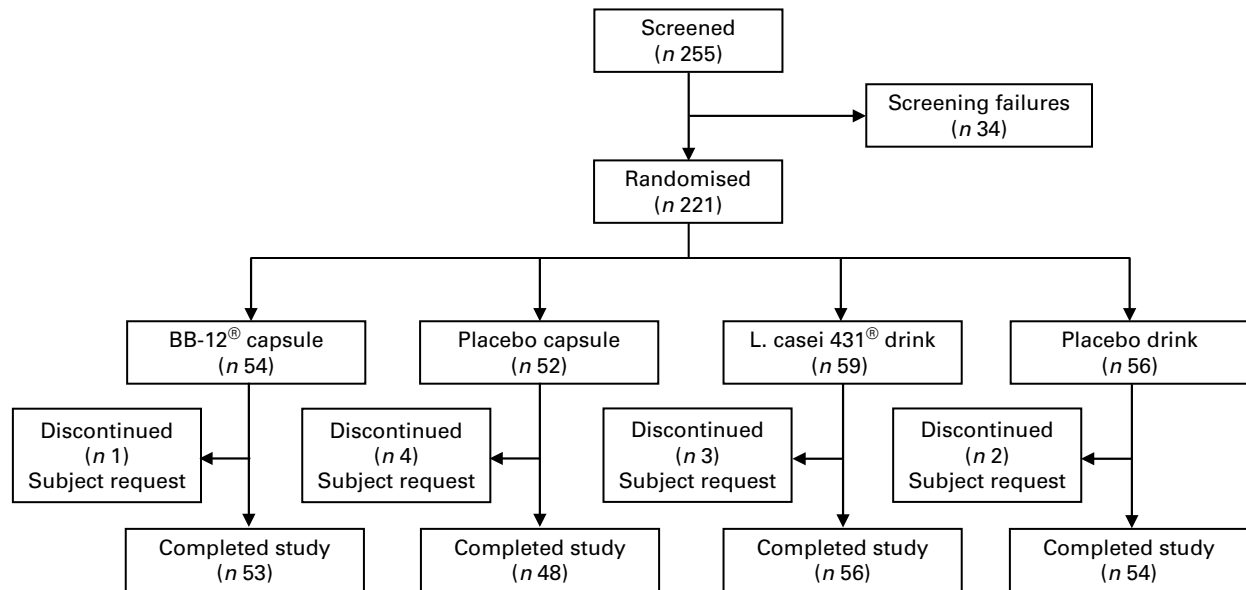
Screened
($n$ 255)

Screening failures
($n$ 34)

Randomised
($n$ 221)

BB-12® capsule
($n$ 54)

Placebo capsule
($n$ 52)

L. casei 431® drink
($n$ 59)

Placebo drink
($n$ 56)

Discontinued
($n$ 1)
Subject request

Discontinued
($n$ 4)
Subject request

Discontinued
($n$ 3)
Subject request

Discontinued
($n$ 2)
Subject request

Completed study
($n$ 53)

Completed study
($n$ 48)

Completed study
($n$ 56)

Completed study
($n$ 54)